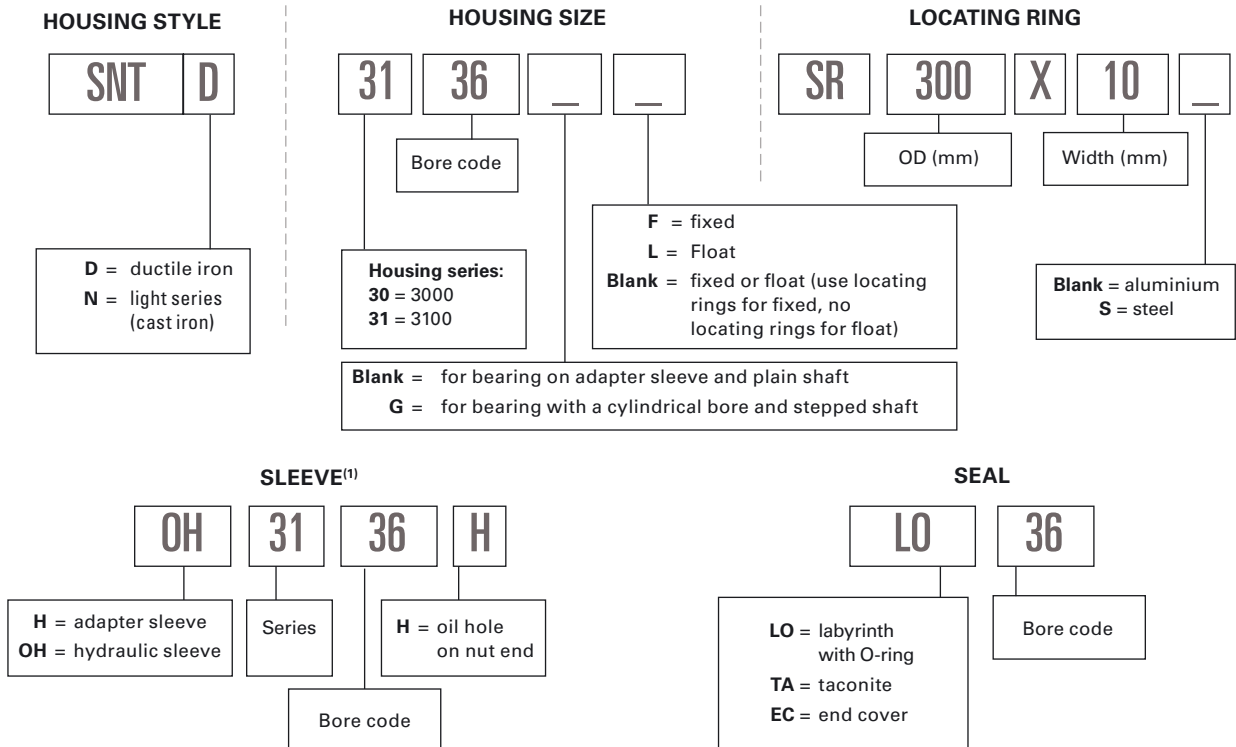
HOUSING STYLE

SNT D

D = ductile iron
N = light series (cast iron)

HOUSING SIZE

31 36 _ _

Bore code

Housing series:
30 = 3000
31 = 3100

F = fixed
L = Float
Blank = fixed or float (use locating rings for fixed, no locating rings for float)

Blank = for bearing on adapter sleeve and plain shaft
G = for bearing with a cylindrical bore and stepped shaft

LOCATING RING

SR 300 X 10 _

OD (mm)

Width (mm)

Blank = aluminium
S = steel

SLEEVE$^{(1)}$

OH 31 36 H

H = adapter sleeve
OH = hydraulic sleeve

Series

H = oil hole on nut end

Bore code

SEAL

LO 36

LO = labyrinth with O-ring
TA = taconite
EC = end cover

Bore code